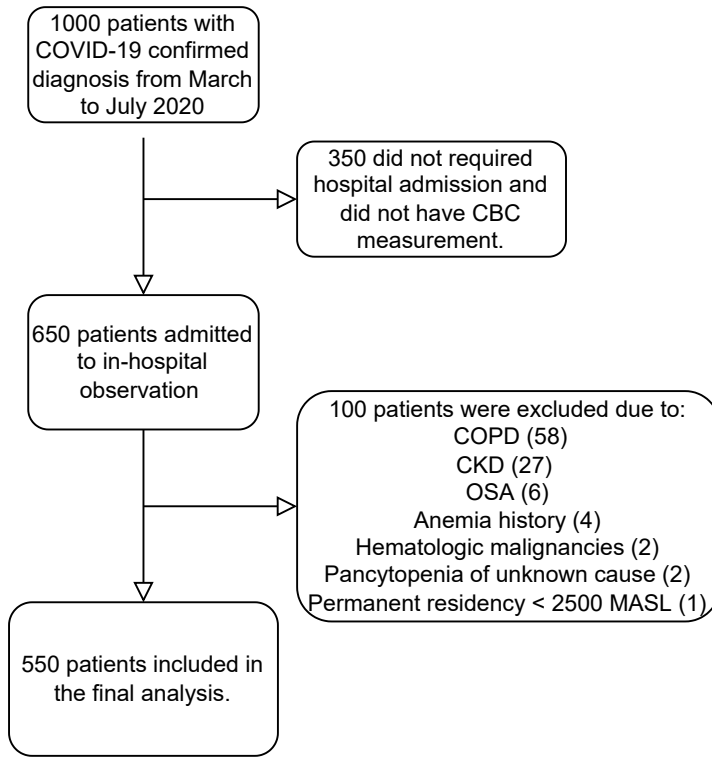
1000 patients with COVID-19 confirmed diagnosis from March to July 2020

350 did not required hospital admission and did not have CBC measurement.

650 patients admitted to in-hospital observation

100 patients were excluded due to:
COPD (58)
CKD (27)
OSA (6)
Anemia history (4)
Hematologic malignancies (2)
Pancytopenia of unknown cause (2)
Permanent residency < 2500 MASL (1)

550 patients included in the final analysis.